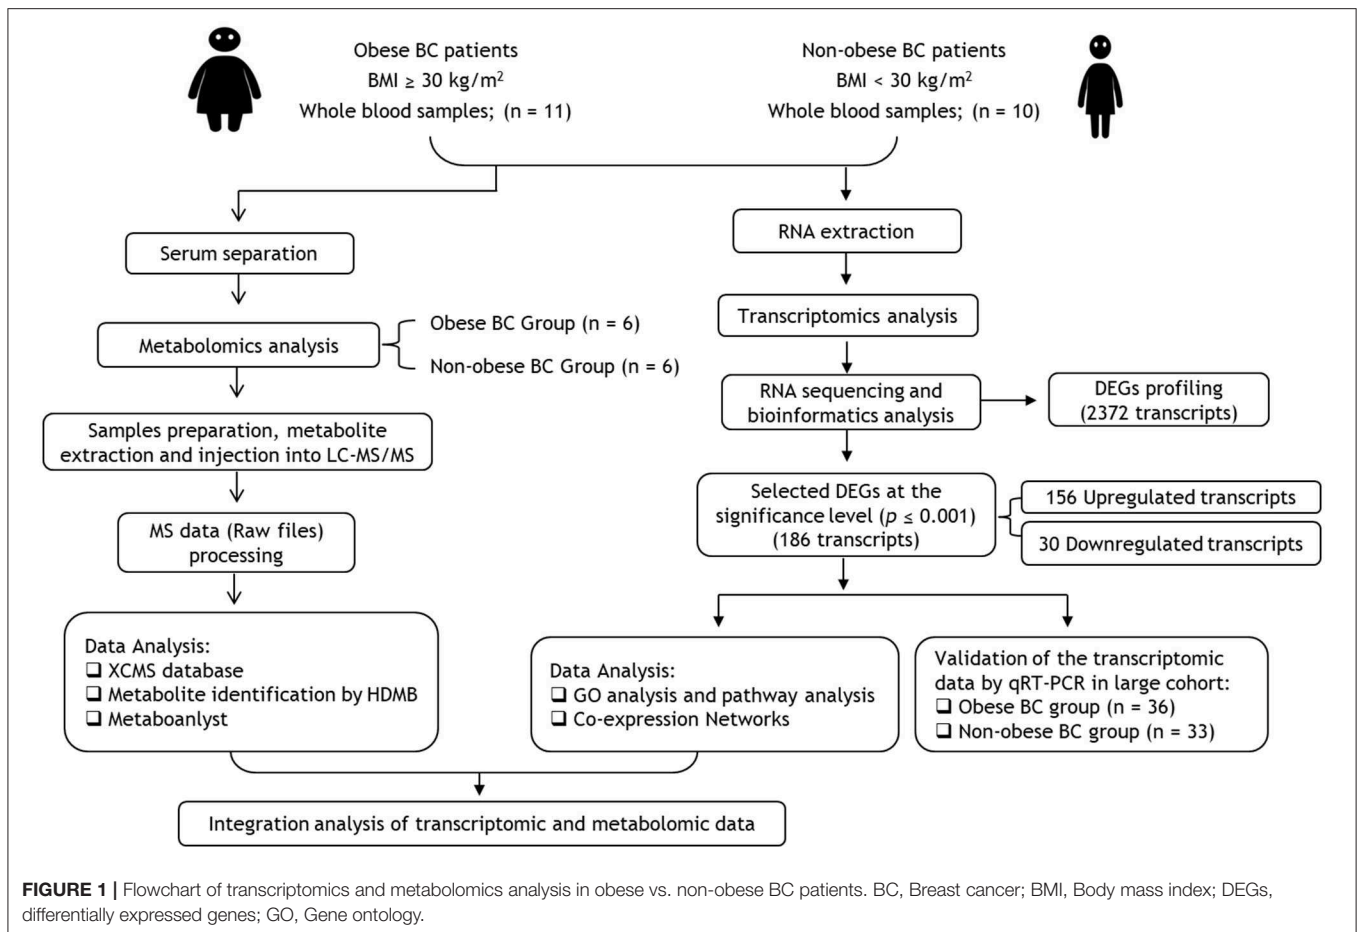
Obese BC patients
BMI $\geq$ 30 kg/m$^2$
Whole blood samples; (n = 11)

Non-obese BC patients
BMI < 30 kg/m$^2$
Whole blood samples; (n = 10)

Serum separation

Metabolomics analysis

Obese BC Group (n = 6)

Non-obese BC Group (n = 6)

Samples preparation, metabolite extraction and injection into LC-MS/MS

MS data (Raw files) processing

Data Analysis:
❑ XCMS database
❑ Metabolite identification by HDMB
❑ Metaboanlyst

RNA extraction

Transcriptomics analysis

RNA sequencing and bioinformatics analysis

DEGs profiling (2372 transcripts)

Selected DEGs at the significance level ($p \leq 0.001$) (186 transcripts)

156 Upregulated transcripts

30 Downregulated transcripts

Data Analysis:
❑ GO analysis and pathway analysis
❑ Co-expression Networks

Validation of the transcriptomic data by qRT-PCR in large cohort:
❑ Obese BC group (n = 36)
❑ Non-obese BC group (n = 33)

Integration analysis of transcriptomic and metabolomic data

FIGURE 1 | Flowchart of transcriptomics and metabolomics analysis in obese vs. non-obese BC patients. BC, Breast cancer; BMI, Body mass index; DEGs, differentially expressed genes; GO, Gene ontology.